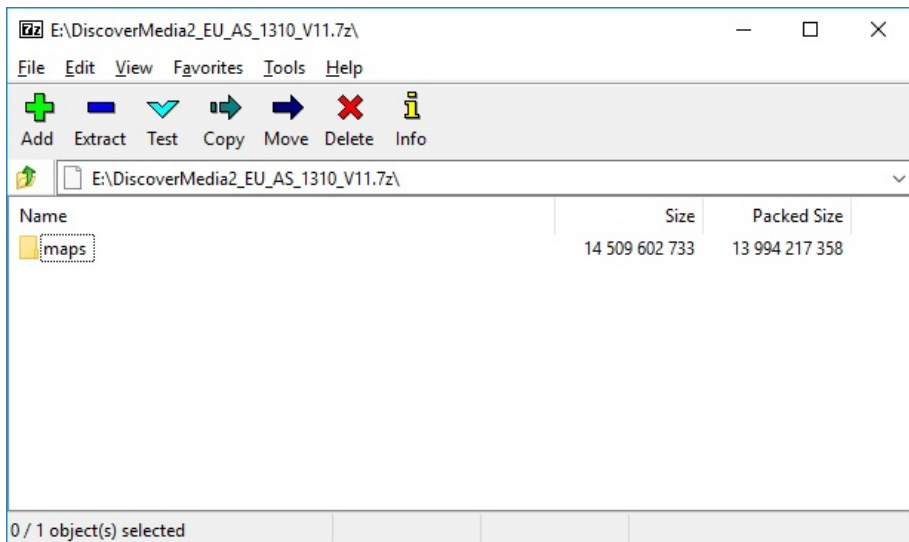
7z E:\DiscoverMedia2_EU_AS_1310_V11.7z\

File Edit View Favorites Tools Help

Add Extract Test Copy Move Delete Info

E:\DiscoverMedia2_EU_AS_1310_V11.7z\

| Name | Size | Packed Size |
|---|---|---|
| maps | 14 509 602 733 | 13 994 217 358 |

0 / 1 object(s) selected